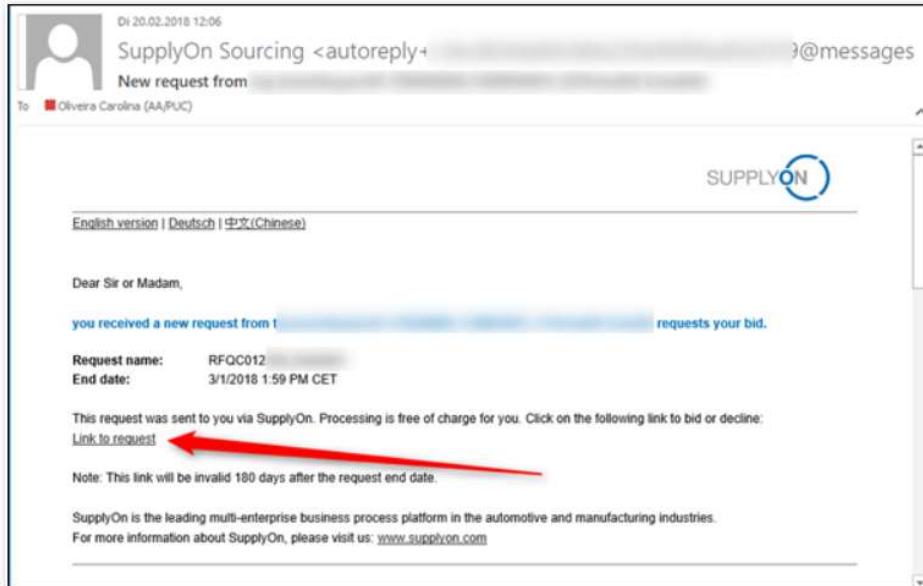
Di 20.02.2018 12:06

SupplyOn Sourcing <autoreply+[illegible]9@messages

New request from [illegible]

To Oliveira Carolina (AA/PUC)

SUPPLYON

English version | Deutsch | 中文(Chinese)

Dear Sir or Madam,

you received a new request from t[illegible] requests your bid.

| Request name: | RFQC012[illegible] |
|---|---|
| End date: | 3/1/2018 1:59 PM CET |

This request was sent to you via SupplyOn. Processing is free of charge for you. Click on the following link to bid or decline:
Link to request

Note: This link will be invalid 180 days after the request end date.

SupplyOn is the leading multi-enterprise business process platform in the automotive and manufacturing industries.
For more information about SupplyOn, please visit us: www.supplyon.com